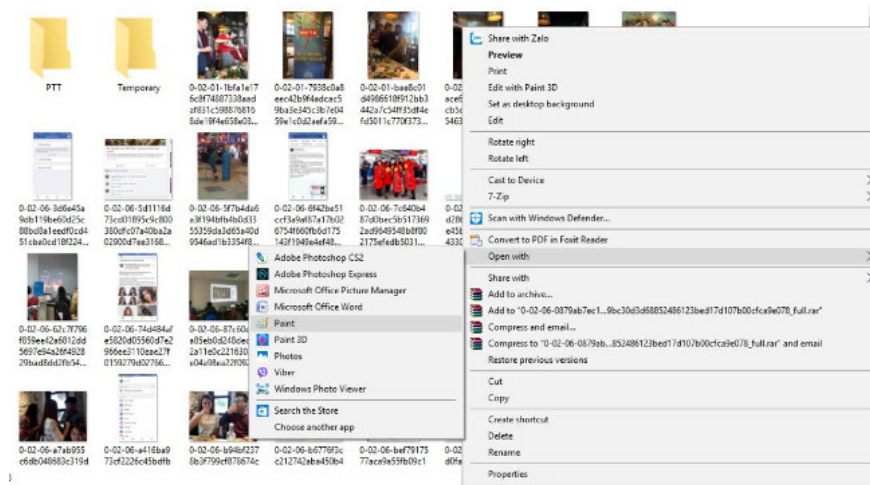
PTT

Temporary

0-02-01-1bfa1e17 6c8f7488733aad af831c59887681 8de19f4e658e03...

0-02-01-7938c0a8 eec42b9f4adcac5 9ba3e345c3b7e04 59e1c0d2aefa59...

0-02-01-baa8c01 d4986610f912bb3 442a7c54ff35df4e fd5011c770f373...

0-02 ace cb5c 5463

0-02-06-3d6e45a 9cb119be60d25c 88bd8a1eedf0cd4 51cba0cd18f224...

0-02-06-5d1116d 73cd01895c9c800 380dfc07a40ba2a 02900d7ee3168...

0-02-06-5f7b4da6 a9194bfb4b0d33 55359da3d65a40d 9546ad1b3354f0...

0-02-06-6f42be51 ccf3a9a87a17b02 6754f660fb6d175 143f1949e4ef48...

0-02-06-7c640b4 87d0bec5b517369 2ad9649548b8f80 2175efedb5031...

0-02 d28 e45 433

0-02-06-62c7f796 f059ee42a6012dd 5697e94a26f4928 29bad8dd2fb54...

0-02-06-74d484af e5820d05560d7e2 966ee3110eae27f 0159279d02766...

0-02-06-87c60 a85eb0d248de 2a11e0c221630 a04a98ea22f06

0-02-06-a7ab955 c6db048683c319d

0-02-06-a416ba9 73cf2226c45bdfb

0-02-06-b94bf237 8b3f799cf878674c

0-02-06-b6776f3c c212742aba450b4

0-02-06-bef79175 77aca9a55fb09c1

0-02 d0fa

Adobe Photoshop CS2
Adobe Photoshop Express
Microsoft Office Picture Manager
Microsoft Office Word
Paint
Paint 3D
Photos
Viber
Windows Photo Viewer
Search the Store
Choose another app

Share with Zalo
Preview
Print
Edit with Paint 3D
Set as desktop background
Edit
Rotate right
Rotate left
Cast to Device
7-Zip
Scan with Windows Defender...
Convert to PDF in Foxit Reader
Open with
Share with
Add to archive...
Add to "0-02-06-0879ab7ec1...9bc30d3d68852486123bed17d107b00cfca9e078_full.rar"
Compress and email...
Compress to "0-02-06-0879ab...852486123bed17d107b00cfca9e078_full.rar" and email
Restore previous versions
Cut
Copy
Create shortcut
Delete
Rename
Properties